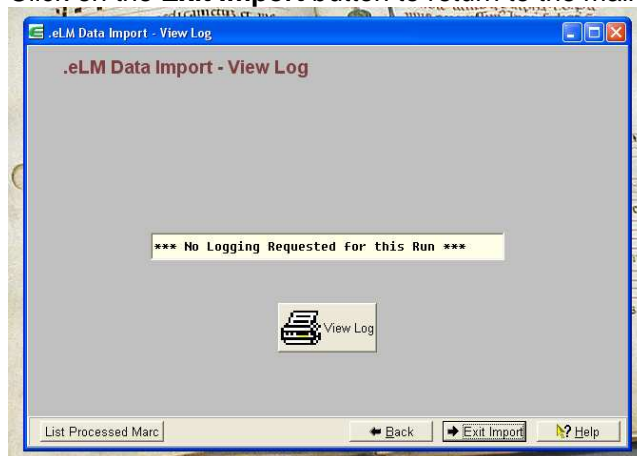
Click on the Exit Import button to return to the main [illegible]

.eLM Data Import - View Log

.eLM Data Import - View Log

*** No Logging Requested for this Run ***

View Log

List Processed Marc

Back

Exit Import

? Help